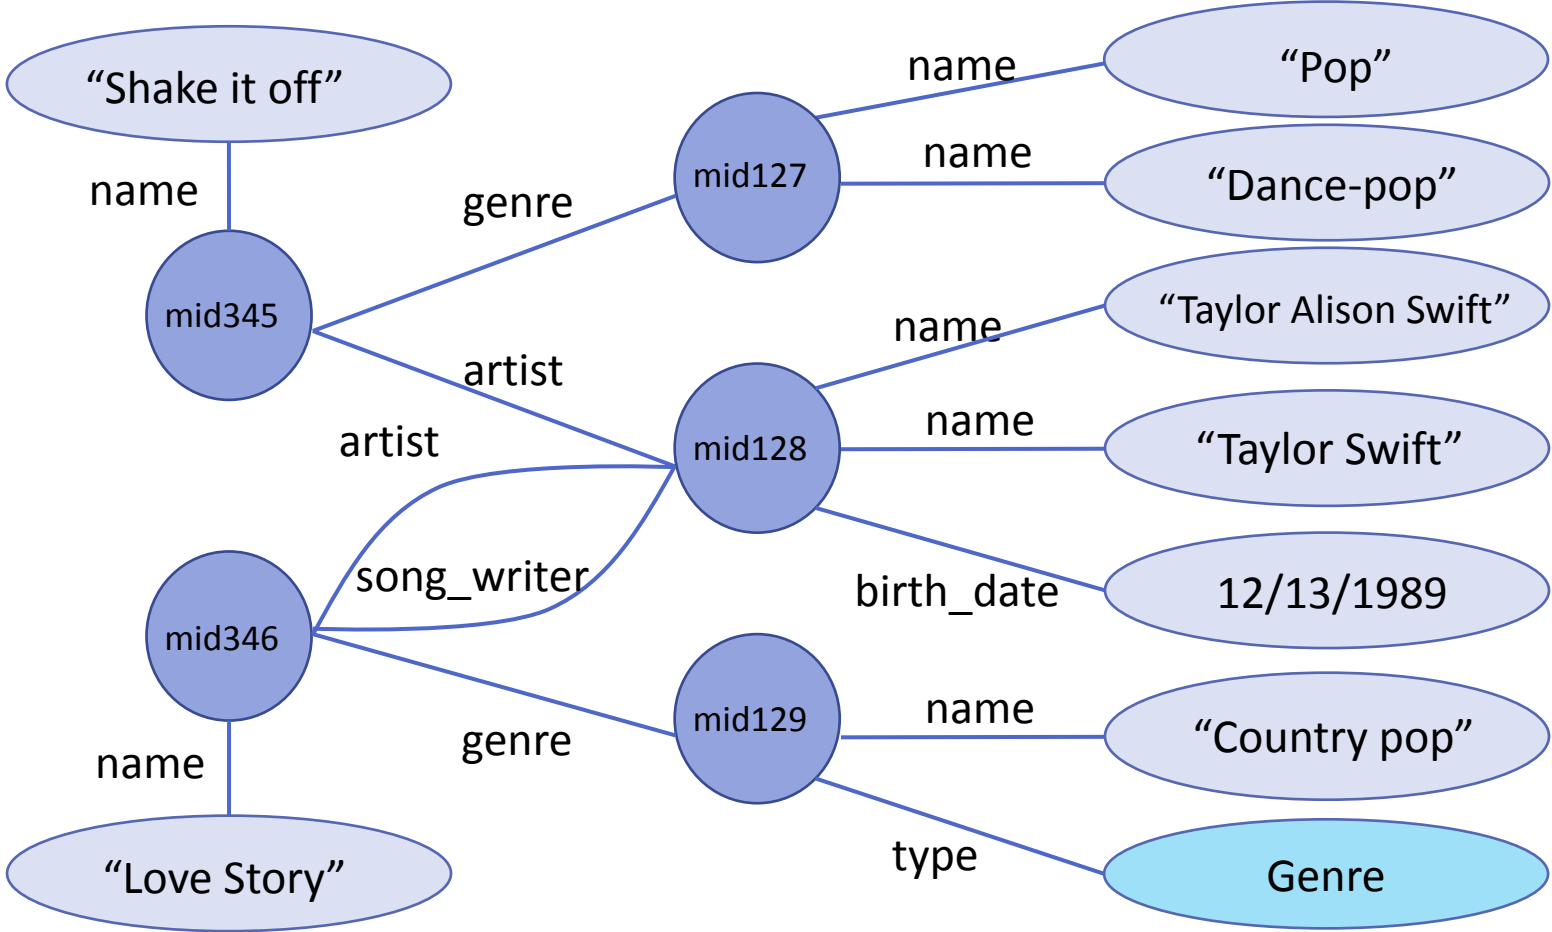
“Shake it off”

name

mid345

genre

mid127

name

“Pop”

name

“Dance-pop”

artist

name

“Taylor Alison Swift”

artist

mid128

name

“Taylor Swift”

song_writer

mid346

birth_date

12/13/1989

genre

mid129

name

“Country pop”

name

type

Genre

“Love Story”